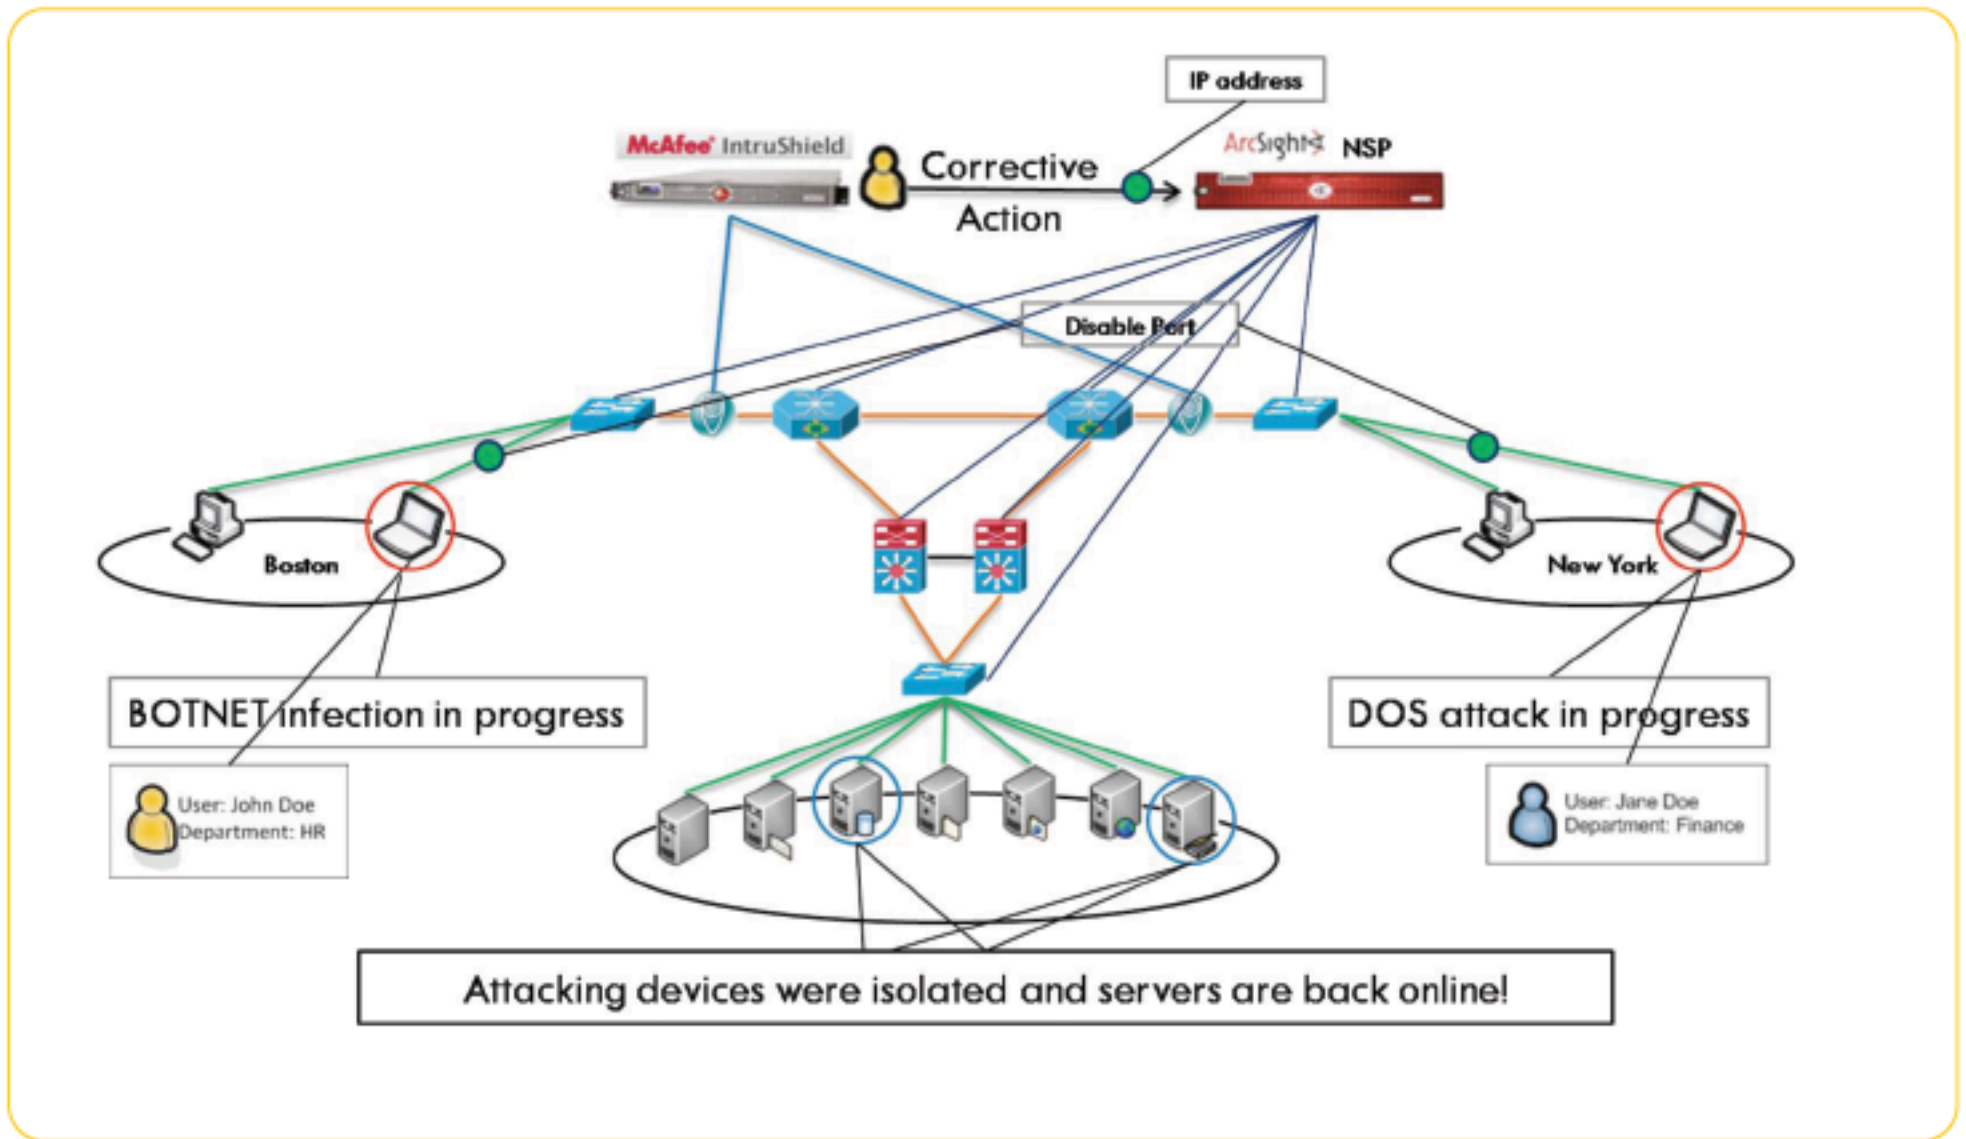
IP address

McAfee IntruShield

Corrective Action

ArcSight NSP

Disable Port

Boston

New York

BOTNET infection in progress

DOS attack in progress

User: John Doe
Department: HR

User: Jane Doe
Department: Finance

Attacking devices were isolated and servers are back online!